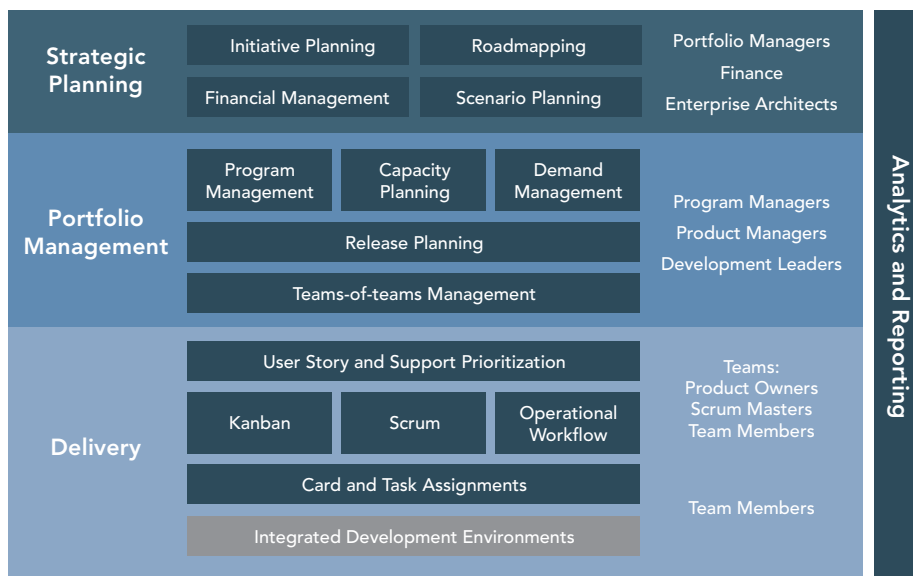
Strategic Planning

Initiative Planning

Roadmapping

Financial Management

Scenario Planning

Portfolio Managers
Finance
Enterprise Architects

Portfolio Management

Program Management

Capacity Planning

Demand Management

Release Planning

Teams-of-teams Management

Program Managers
Product Managers
Development Leaders

Delivery

User Story and Support Prioritization

Kanban

Scrum

Operational Workflow

Card and Task Assignments

Integrated Development Environments

Teams:
Product Owners
Scrum Masters
Team Members

Team Members

Analytics and Reporting